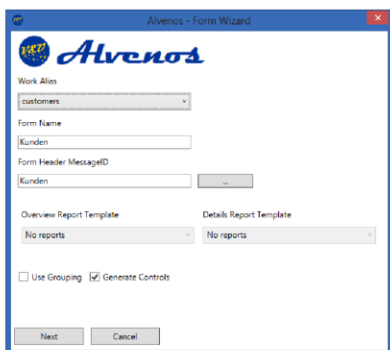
Alvenos - Form Wizard

Alvenos

Work Alias

customers

Form Name

Kunden

Form Header MessageID

Kunden

...

Overview Report Template

No reports

Details Report Template

No reports

Use Grouping

Generate Controls

Next

Cancel